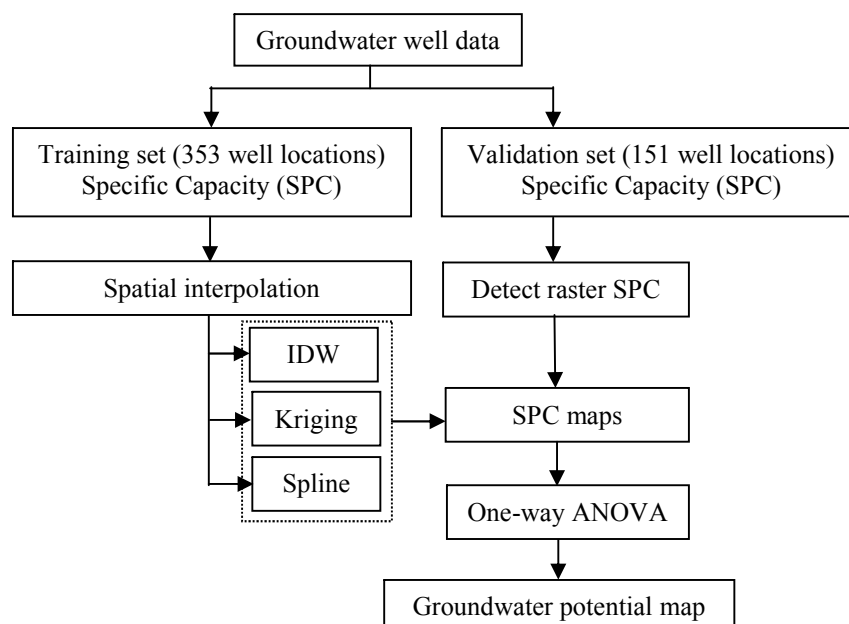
Groundwater well data

Training set (353 well locations)
Specific Capacity (SPC)

Validation set (151 well locations)
Specific Capacity (SPC)

Spatial interpolation

Detect raster SPC

IDW

Kriging

Spline

SPC maps

One-way ANOVA

Groundwater potential map